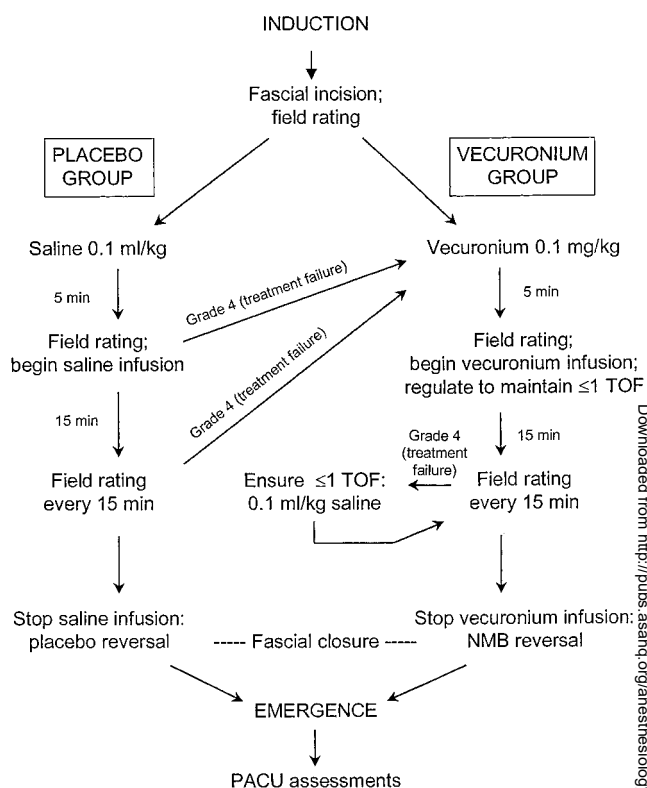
INDUCTION

Fascial incision; field rating

PLACEBO GROUP

VECURONIUM GROUP

Saline 0.1 ml/kg

Vecuronium 0.1 mg/kg

5 min

Grade 4 (treatment failure)

5 min

Field rating; begin saline infusion

Grade 4 (treatment failure)

Field rating; begin vecuronium infusion; regulate to maintain ≤1 TOF

15 min

15 min

Grade 4 (treatment failure)

Field rating every 15 min

Ensure ≤1 TOF: 0.1 ml/kg saline

Field rating every 15 min

Stop saline infusion: placebo reversal

----- Fascial closure -----

Stop vecuronium infusion: NMB reversal

EMERGENCE

PACU assessments

Downloaded from http://pubs.asahq.org/anesthesiolog